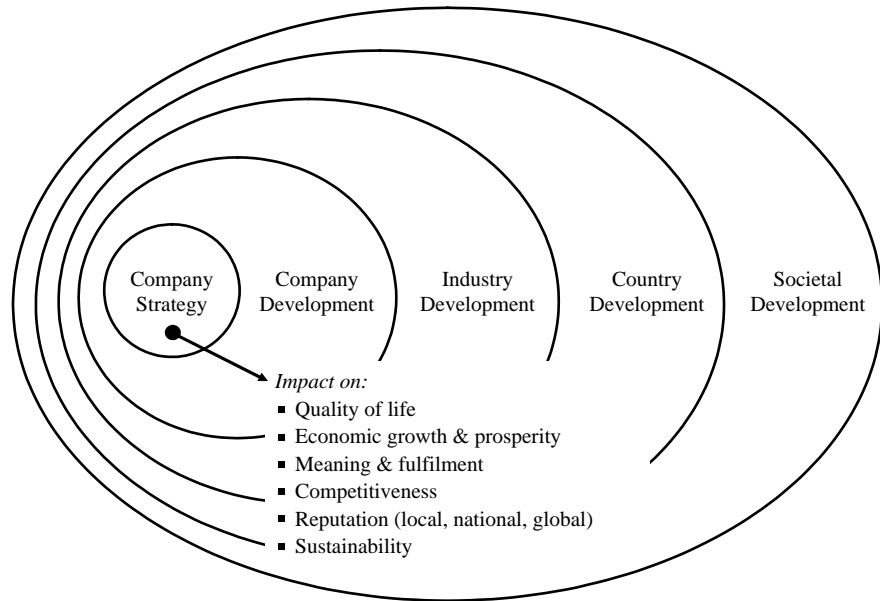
Company Strategy

Company Development

Industry Development

Country Development

Societal Development

*Impact on:*
- Quality of life
- Economic growth & prosperity
- Meaning & fulfilment
- Competitiveness
- Reputation (local, national, global)
- Sustainability